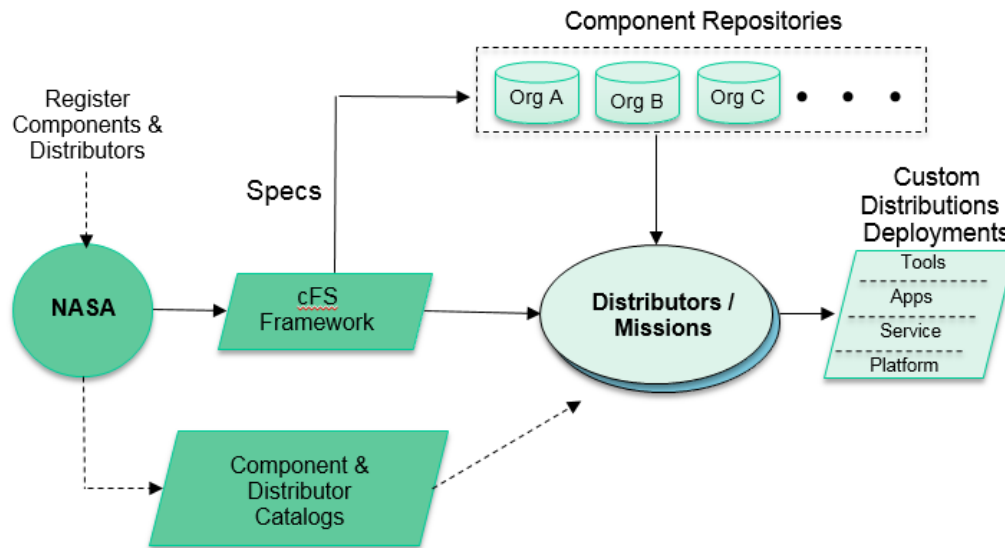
Component Repositories

Org A

Org B

Org C

• • •

Register Components & Distributors

Specs

Custom Distributions Deployments

NASA

cFS Framework

Distributors / Missions

Tools

Apps

Service

Platform

Component & Distributor Catalogs